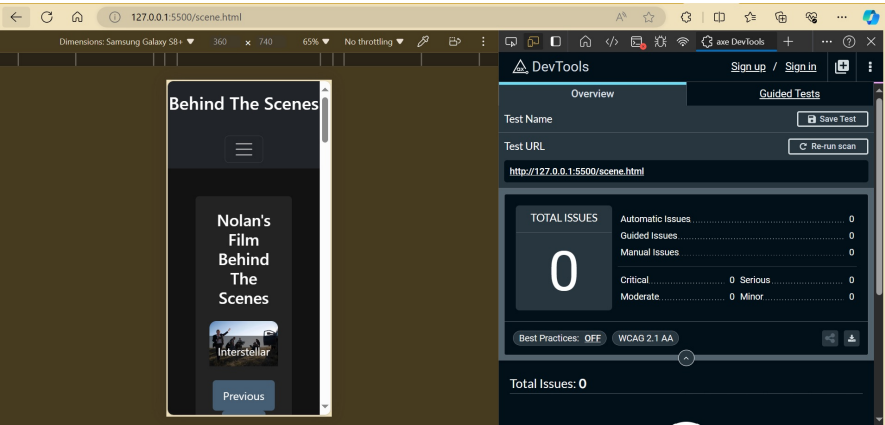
127.0.0.1:5500/scene.html

Dimensions: Samsung Galaxy S8+ ▼ 360 × 740 65% ▼ No throttling ▼

axe DevTools

Behind The Scenes

Nolan's Film Behind The Scenes

Interstellar

Previous

DevTools

Sign up / Sign in

Overview

Guided Tests

Test Name

Save Test

Test URL

Re-run scan

http://127.0.0.1:5500/scene.html

TOTAL ISSUES

0

Automatic Issues 0

Guided Issues 0

Manual Issues 0

Critical 0 Serious 0

Moderate 0 Minor 0

Best Practices: OFF

WCAG 2.1 AA

Total Issues: 0